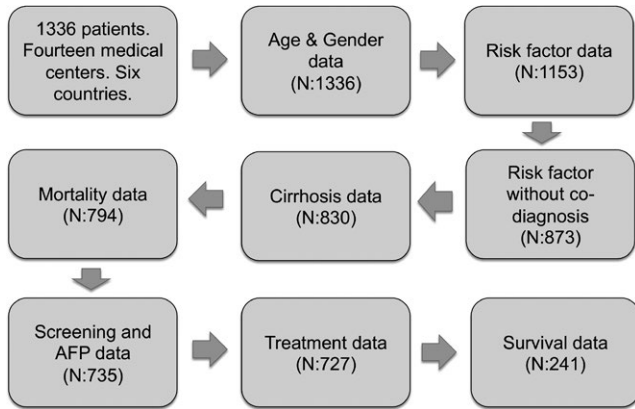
1336 patients. Fourteen medical centers. Six countries.

Age & Gender data (N:1336)

Risk factor data (N:1153)

Risk factor without co-diagnosis (N:873)

Cirrhosis data (N:830)

Mortality data (N:794)

Screening and AFP data (N:735)

Treatment data (N:727)

Survival data (N:241)